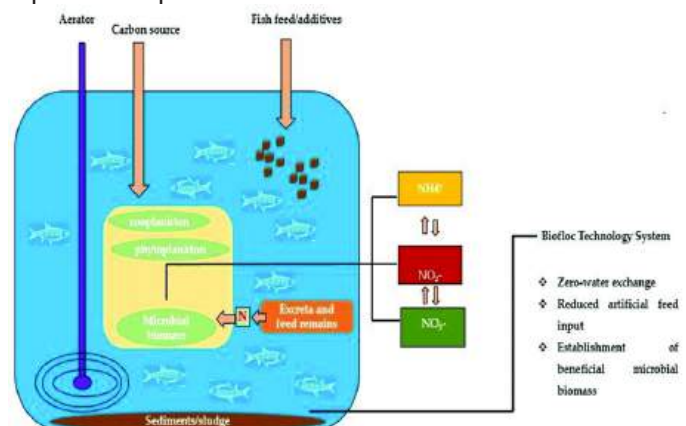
Aerator

Carbon source

Fish feed/additives

zooplankton

phytoplankton

Microbial biomass

N

Excreta and feed remains

NH4⁺

NO2-

NO3-

Biofloc Technology System

❖ Zero-water exchange

❖ Reduced artificial feed input

❖ Establishment of beneficial microbial biomass

Sediments/sludge